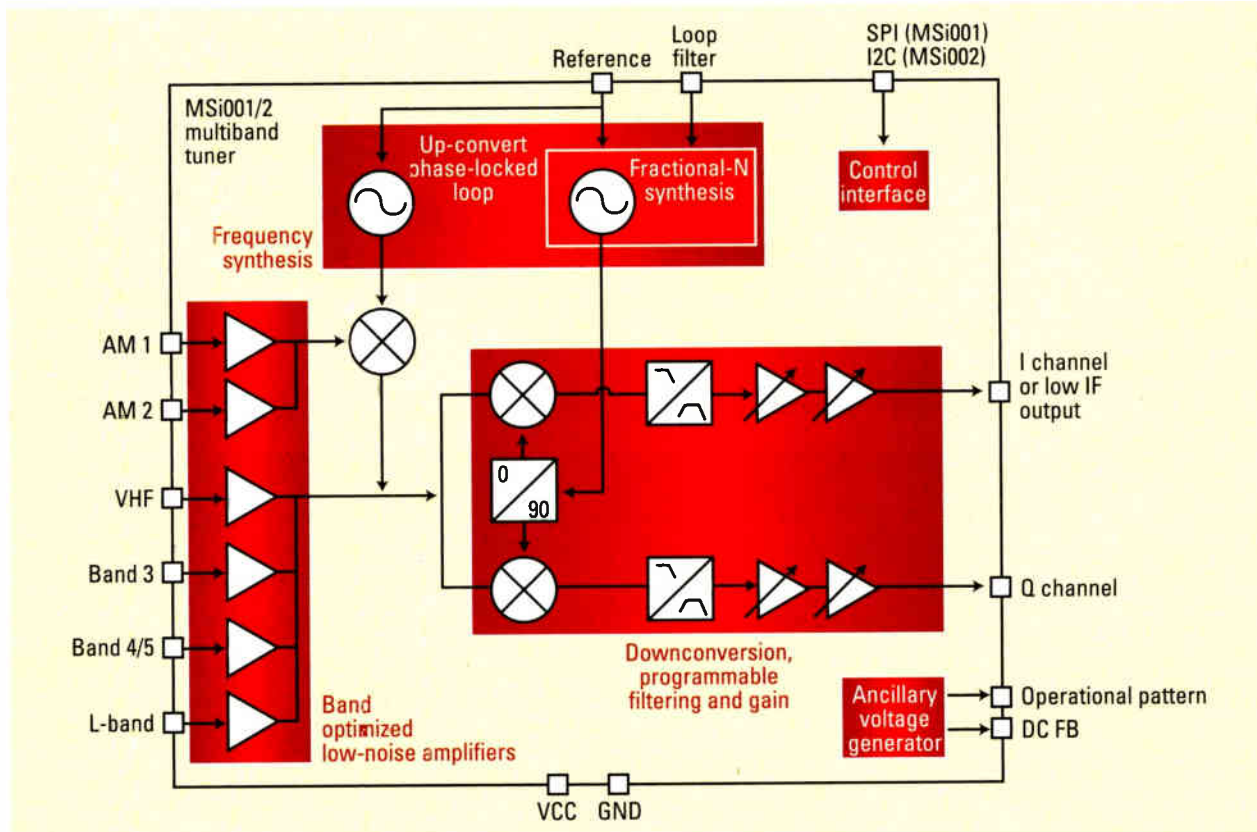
Reference

Loop filter

SPI (MSi001)
I2C (MSi002)

MSi001/2 multiband tuner

Up-convert phase-locked loop

Fractional-N synthesis

Control interface

Frequency synthesis

AM 1

AM 2

VHF

Band 3

Band 4/5

L-band

0

90

I channel or low IF output

Q channel

Downconversion, programmable filtering and gain

Band optimized low-noise amplifiers

Ancillary voltage generator

Operational pattern

DC FB

VCC

GND